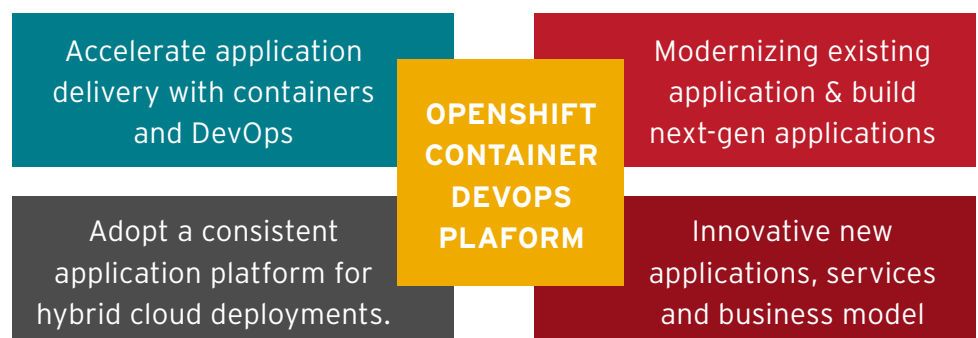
Accelerate application delivery with containers and DevOps

OPENSHIFT CONTAINER DEVOPS PLAFORM

Modernizing existing application & build next-gen applications

Adopt a consistent application platform for hybrid cloud deployments.

Innovative new applications, services and business model